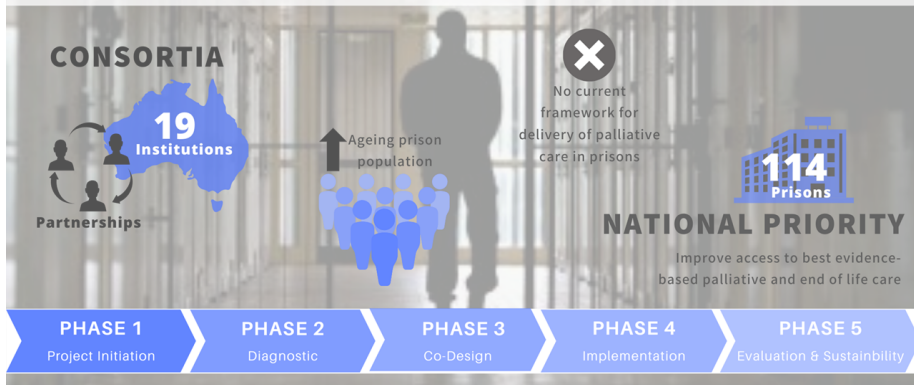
CONSORTIA

19
Institutions

Partnerships

Ageing prison population

No current framework for delivery of palliative care in prisons

114
Prisons

NATIONAL PRIORITY

Improve access to best evidence-based palliative and end of life care

PHASE 1
Project Initiation

PHASE 2
Diagnostic

PHASE 3
Co-Design

PHASE 4
Implementation

PHASE 5
Evaluation & Sustainbility